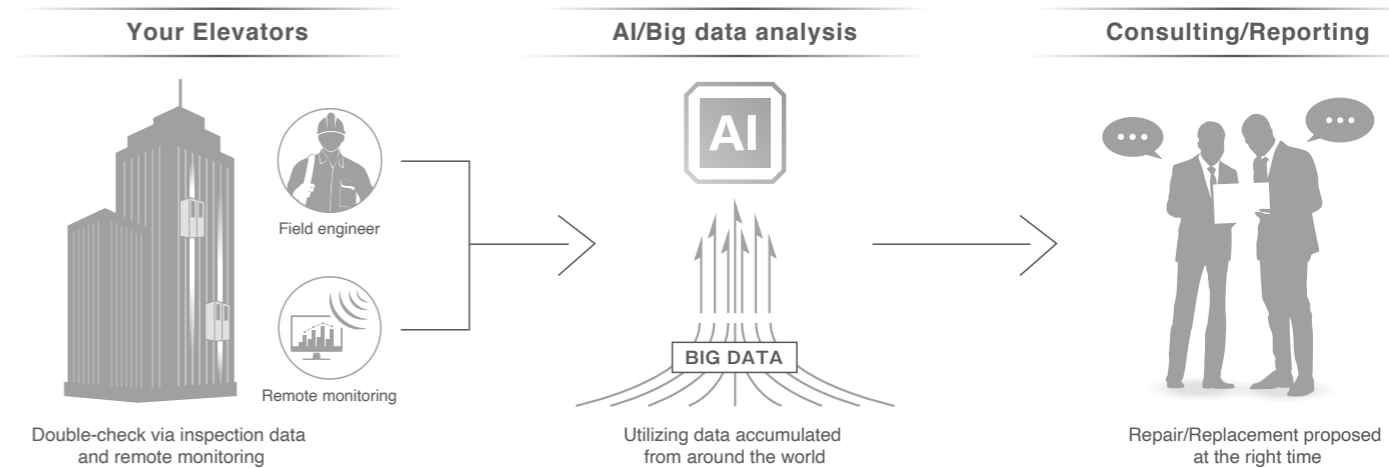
Your Elevators

Field engineer

Remote monitoring

Double-check via inspection data and remote monitoring

AI/Big data analysis

AI

BIG DATA

Utilizing data accumulated from around the world

Consulting/Reporting

...

...

Repair/Replacement proposed at the right time